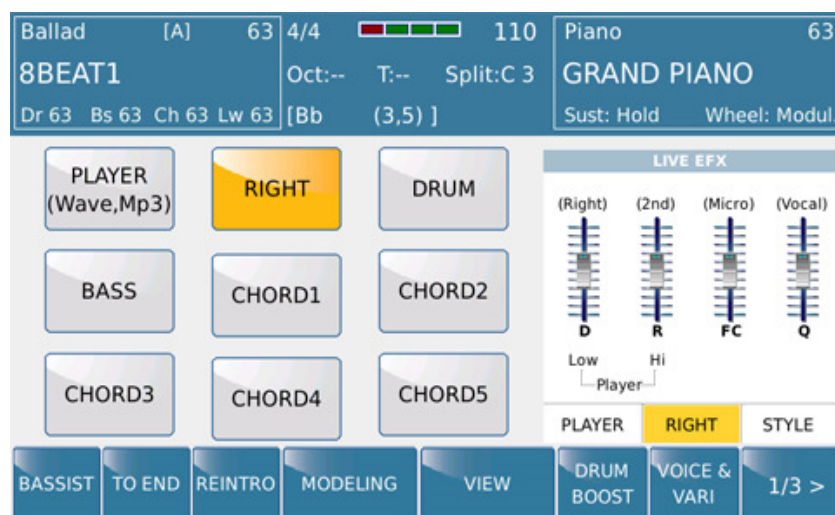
Ballad [A] 63
8BEAT1
Dr 63 Bs 63 Ch 63 Lw 63

4/4 110
Oct:-- T:-- Split:C 3
[Bb (3,5) ]

Piano 63
GRAND PIANO
Sust: Hold Wheel: Modul.

PLAYER (Wave,Mp3)
RIGHT
DRUM
BASS
CHORD1
CHORD2
CHORD3
CHORD4
CHORD5

LIVE EFX
(Right) (2nd) (Micro) (Vocal)
D R FC Q
Low Hi
Player

PLAYER RIGHT STYLE

BASSIST TO END REINTRO MODELING VIEW DRUM BOOST VOICE & VARI 1/3 >